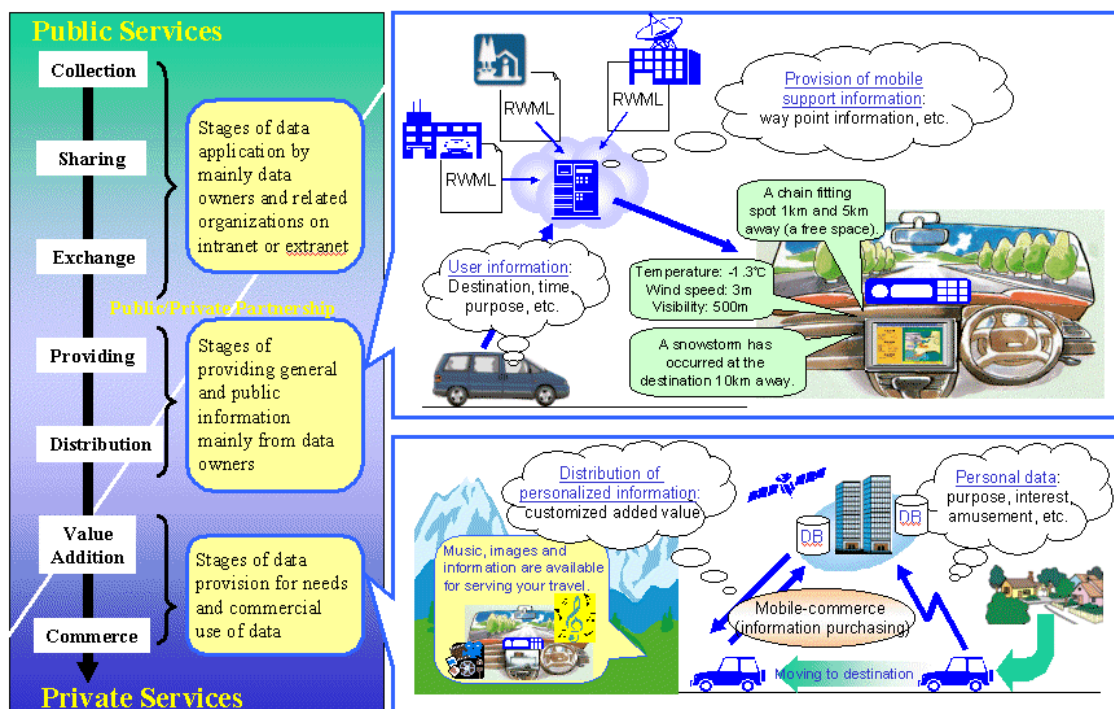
Public Services

Collection

Sharing

Exchange

Stages of data application by mainly data owners and related organizations on intranet or extranet

Public/Private Partnership

Providing

Distribution

Stages of providing general and public information mainly from data owners

Value Addition

Commerce

Stages of data provision for needs and commercial use of data

Private Services

RWML

RWML

RWML

Provision of mobile support information: way point information, etc.

User information: Destination, time, purpose, etc.

A chain fitting spot 1km and 5km away (a free space).

Temperature: -1.3℃
Wind speed: 3m
Visibility: 500m

A snowstorm has occurred at the destination 10km away.

Distribution of personalized information: customized added value

Personal data: purpose, interest, amusement, etc.

DB

DB

Music, images and information are available for serving your travel.

Mobile-commerce (information purchasing)

Moving to destination